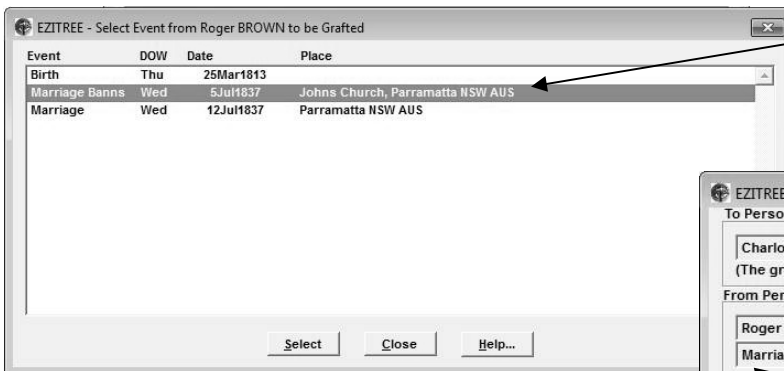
EZITREE - Select Event from Roger BROWN to be Grafted

| Event | DOW | Date | Place |
|---|---|---|---|
| Birth | Thu | 25Mar1813 | |
| Marriage Banns | Wed | 5Jul1837 | Johns Church, Parramatta NSW AUS |
| Marriage | Wed | 12Jul1837 | Parramatta NSW AUS |

Select Close Help...

EZITREE
To Perso
Charlo
(The gr
From Per
Roger
Marria